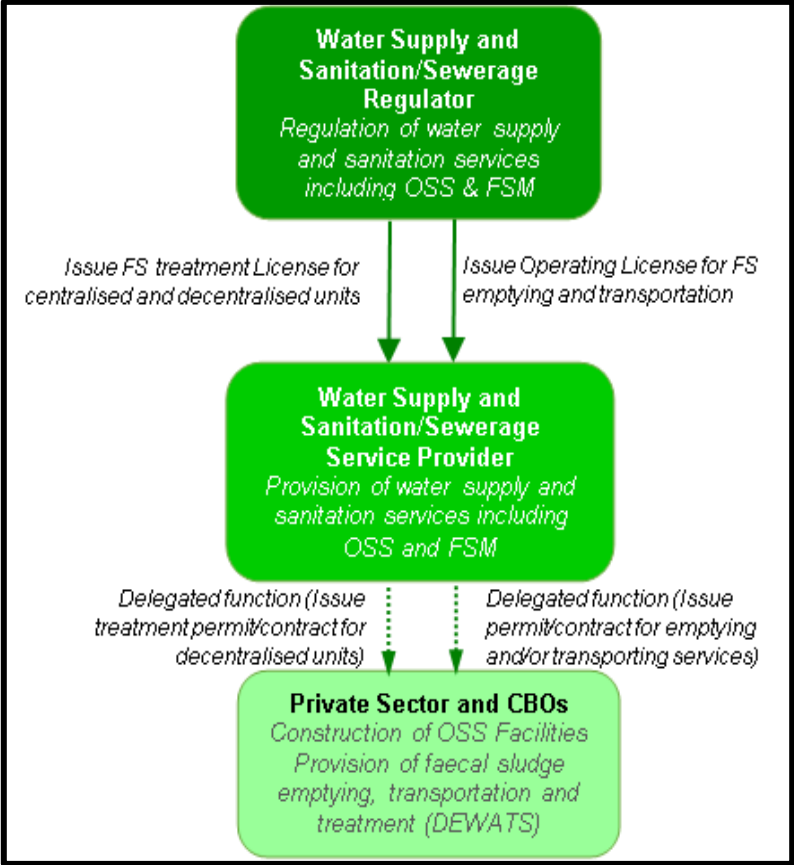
**Water Supply and Sanitation/Sewerage Regulator**
Regulation of water supply and sanitation services including OSS & FSM

Issue FS treatment License for centralised and decentralised units

Issue Operating License for FS emptying and transportation

**Water Supply and Sanitation/Sewerage Service Provider**
Provision of water supply and sanitation services including OSS and FSM

Delegated function (Issue treatment permit/contract for decentralised units)

Delegated function (Issue permit/contract for emptying and/or transporting services)

**Private Sector and CBOs**
Construction of OSS Facilities
Provision of faecal sludge emptying, transportation and treatment (DEWATS)